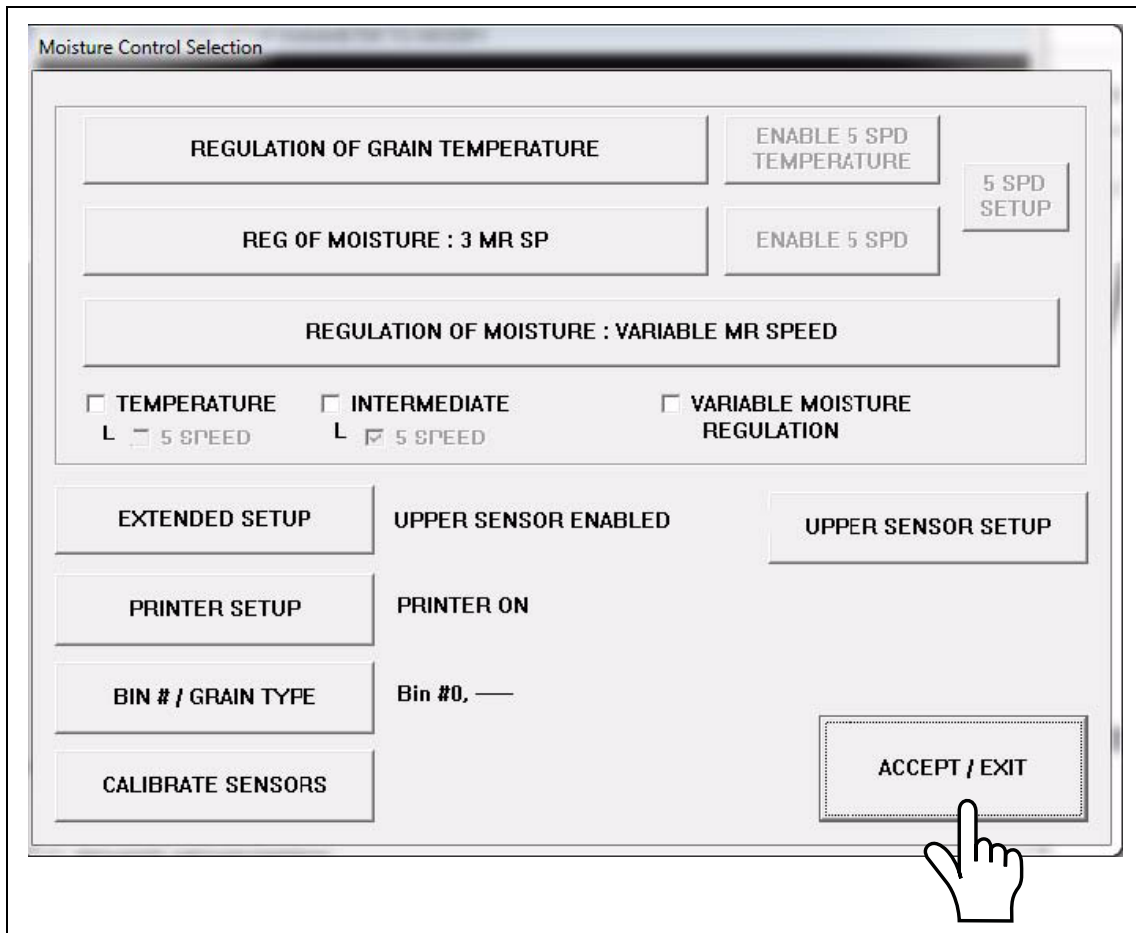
Moisture Control Selection

REGULATION OF GRAIN TEMPERATURE

ENABLE 5 SPD TEMPERATURE

5 SPD SETUP

REG OF MOISTURE : 3 MR SP

ENABLE 5 SPD

REGULATION OF MOISTURE : VARIABLE MR SPEED

☐ TEMPERATURE
L ☐ 5 SPEED

☐ INTERMEDIATE
L ☑ 5 SPEED

☐ VARIABLE MOISTURE REGULATION

EXTENDED SETUP

UPPER SENSOR ENABLED

UPPER SENSOR SETUP

PRINTER SETUP

PRINTER ON

BIN # / GRAIN TYPE

Bin #0, ——

CALIBRATE SENSORS

ACCEPT / EXIT